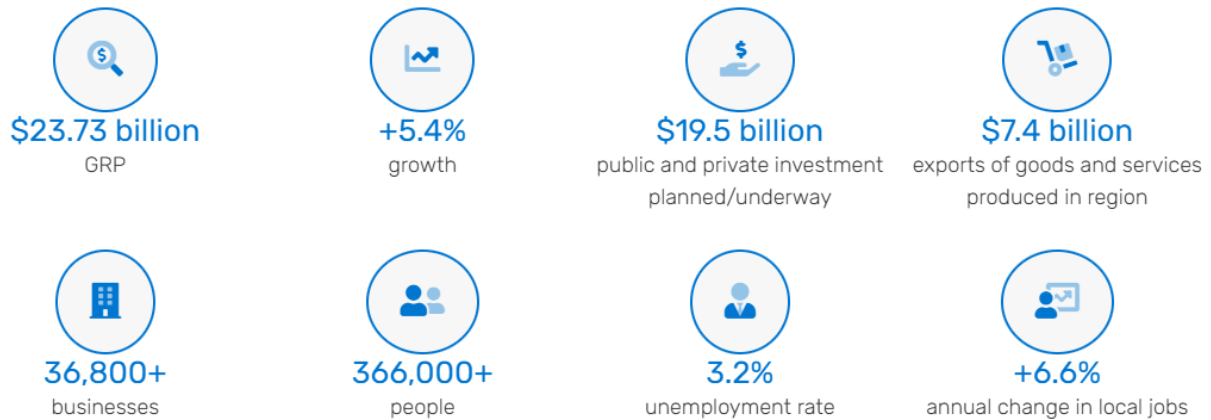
$23.73 billion
GRP

+5.4%
growth

$19.5 billion
public and private investment planned/underway

$7.4 billion
exports of goods and services produced in region

36,800+
businesses

366,000+
people

3.2%
unemployment rate

+6.6%
annual change in local jobs